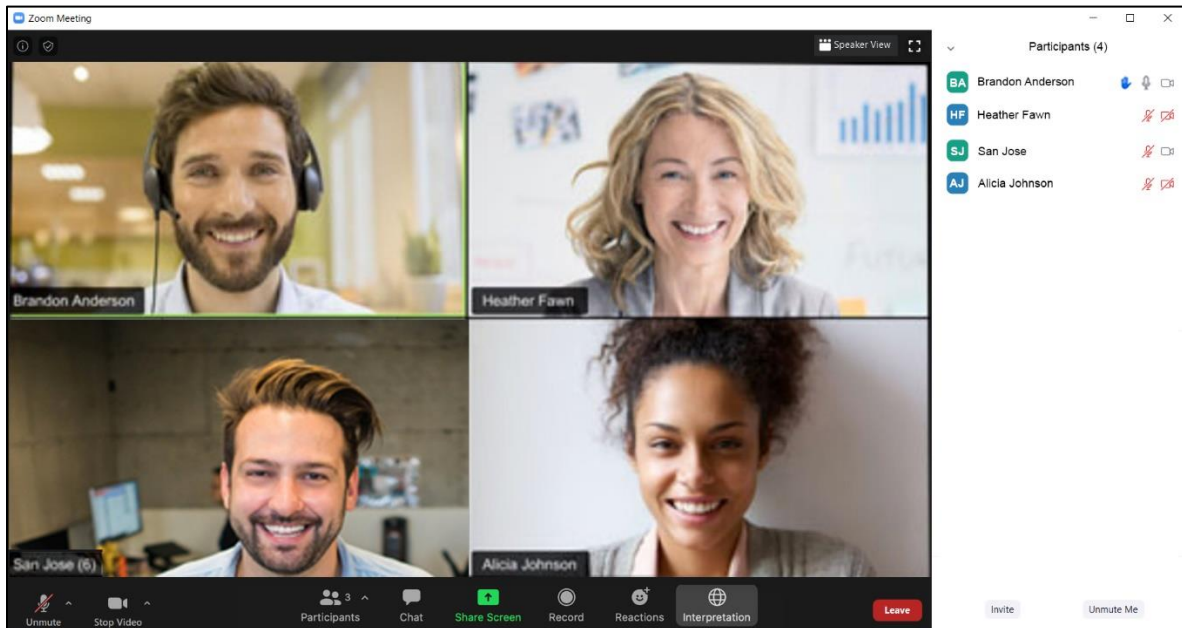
Zoom Meeting

Speaker View

Brandon Anderson

Heather Fawn

San Jose (6)

Alicia Johnson

Unmute

Stop Video

Participants 3

Chat

Share Screen

Record

Reactions

Interpretation

Leave

Participants (4)

BA Brandon Anderson

HF Heather Fawn

SJ San Jose

AJ Alicia Johnson

Invite

Unmute Me